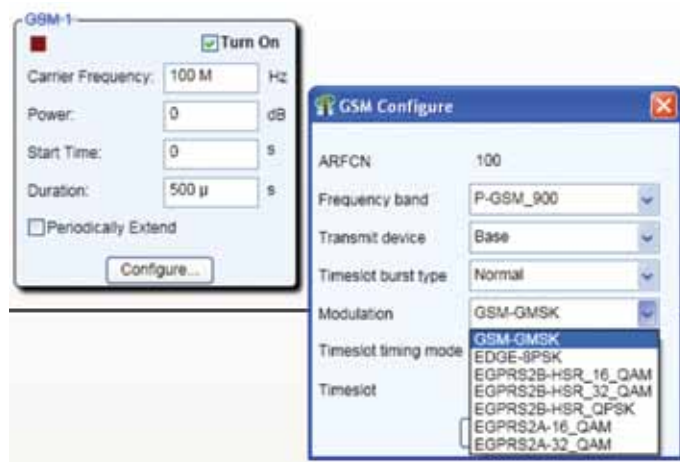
GSM-1

Turn On

Carrier Frequency: 100 M Hz

Power: 0 dB

Start Time: 0 s

Duration: 500 μ s

Periodically Extend

Configure...

GSM Configure

ARFCN 100

Frequency band P-GSM_900

Transmit device Base

Timeslot burst type Normal

Modulation GSM-GMSK

Timeslot timing mode

Timeslot

GSM-GMSK
EDGE-8PSK
EGPRS2B-HSR_16_QAM
EGPRS2B-HSR_32_QAM
EGPRS2B-HSR_QPSK
EGPRS2A-16_QAM
EGPRS2A-32_QAM